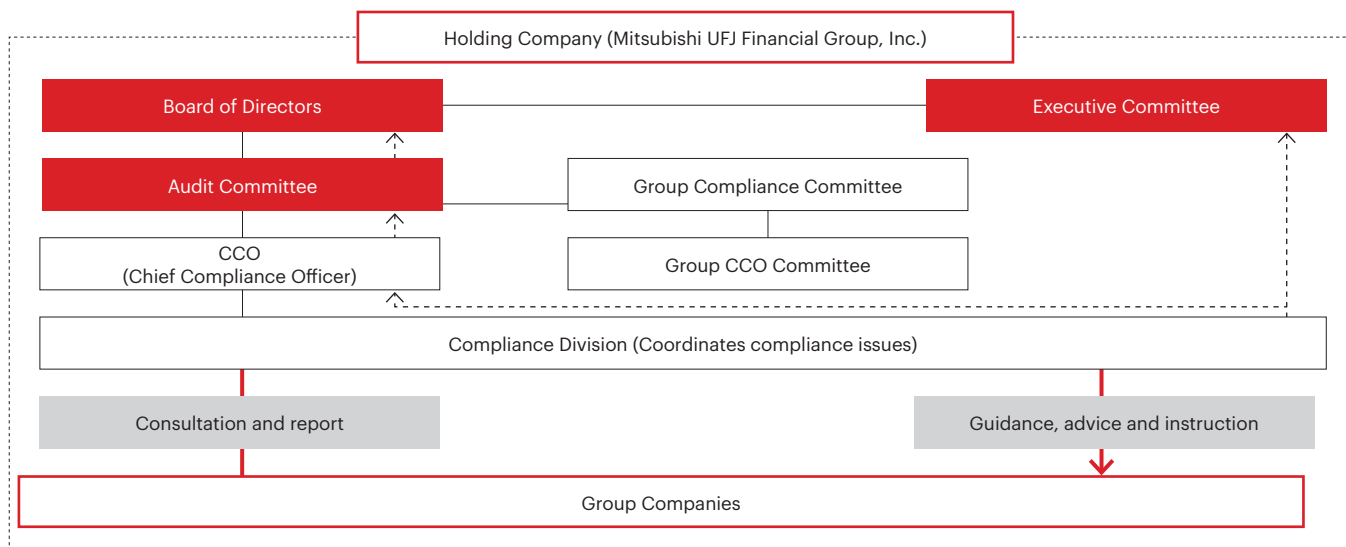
Holding Company (Mitsubishi UFJ Financial Group, Inc.)

Board of Directors

Executive Committee

Audit Committee

Group Compliance Committee

CCO
(Chief Compliance Officer)

Group CCO Committee

Compliance Division (Coordinates compliance issues)

Consultation and report

Guidance, advice and instruction

Group Companies